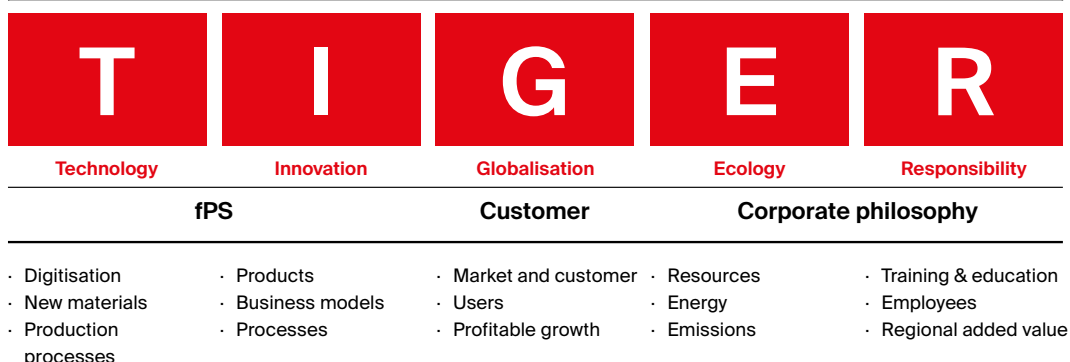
| T | I | G | E | R |
|---|---|---|---|---|
| Technology | Innovation | Globalisation | Ecology | Responsibility |

fPS

Customer

Corporate philosophy

· Digitisation
· New materials
· Production processes

· Products
· Business models
· Processes

· Market and customer
· Users
· Profitable growth

· Resources
· Energy
· Emissions

· Training & education
· Employees
· Regional added value